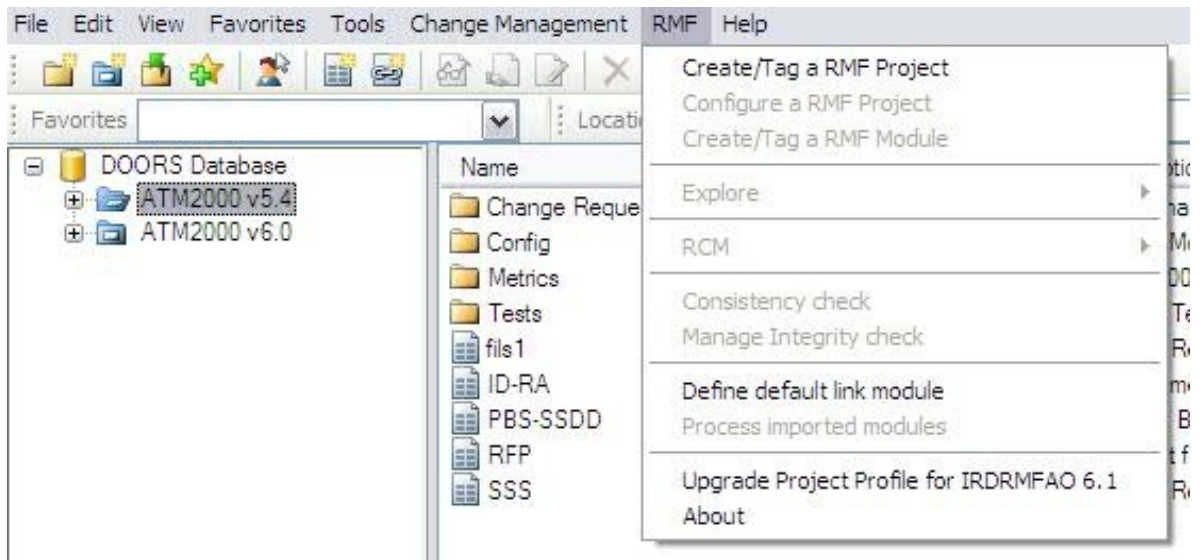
File Edit View Favorites Tools Change Management RMF Help

Favorites

Locati

DOORS Database
ATM2000 v5.4
ATM2000 v6.0

Name
Change Reque
Config
Metrics
Tests
fils1
ID-RA
PBS-SSDD
RFP
SSS

Create/Tag a RMF Project
Configure a RMF Project
Create/Tag a RMF Module
Explore
RCM
Consistency check
Manage Integrity check
Define default link module
Process imported modules
Upgrade Project Profile for IRDRMFAO 6.1
About